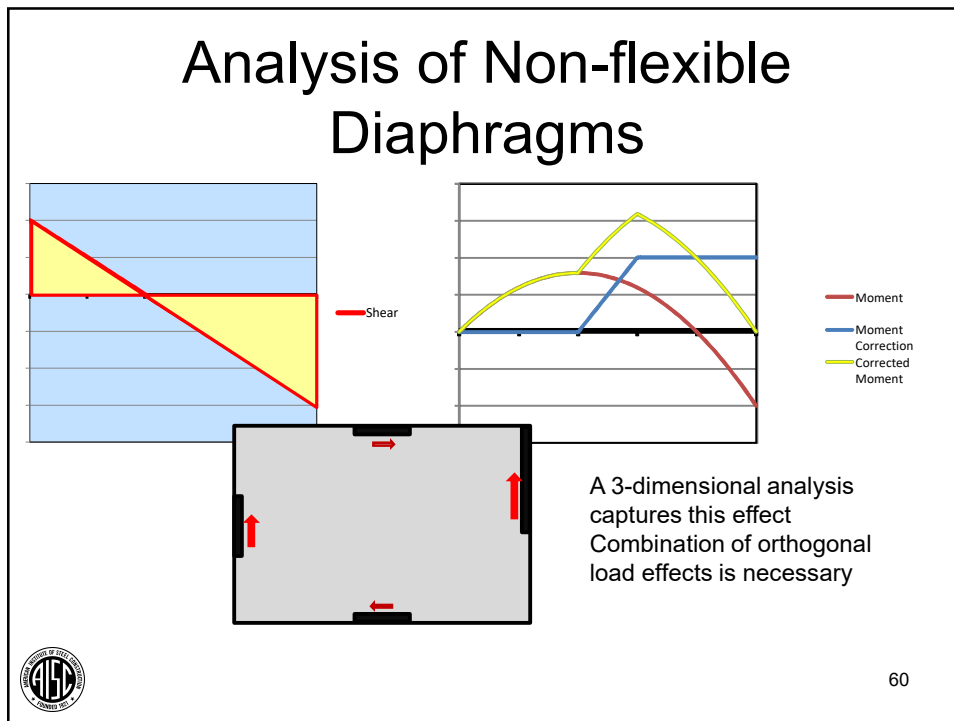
Analysis of Non-flexible Diaphragms

Shear

Moment

Moment Correction

Corrected Moment

A 3-dimensional analysis captures this effect
Combination of orthogonal load effects is necessary

AMERICAN INSTITUTE OF STEEL CONSTRUCTION
AISC
FOUNDED 1921

60